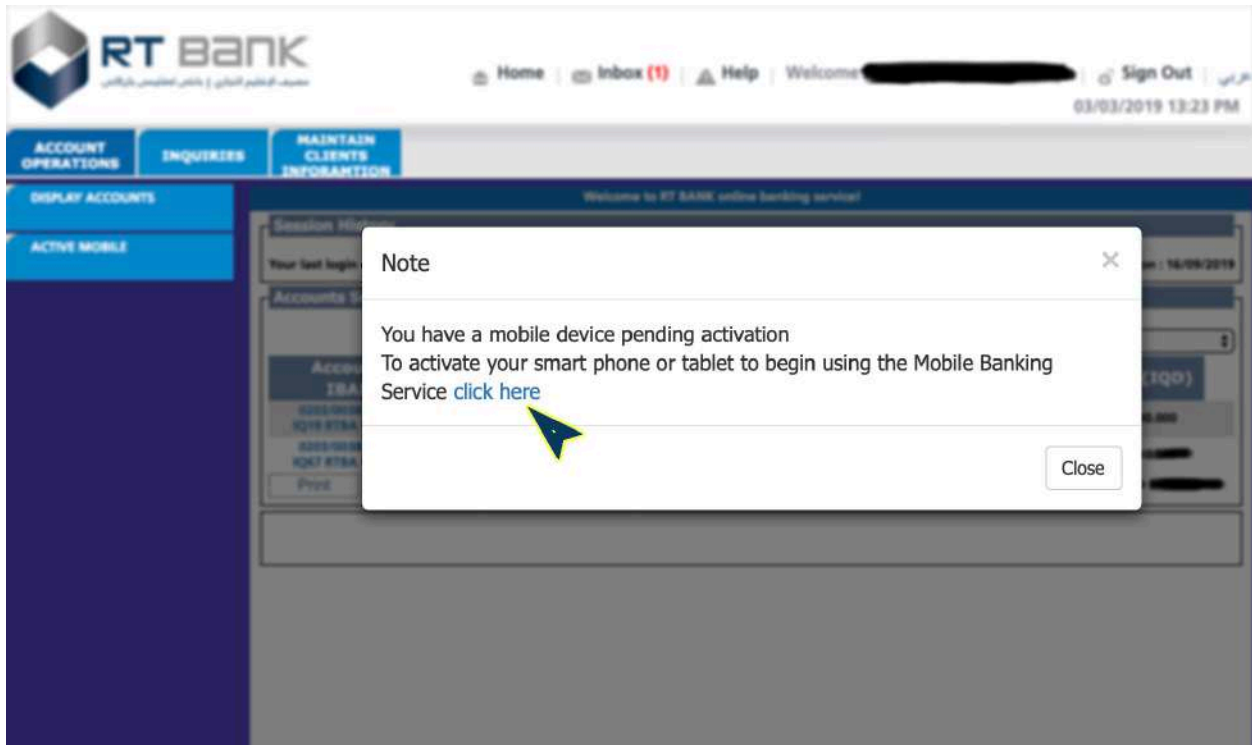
RT Bank
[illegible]

Home | Inbox (1) | Help | Welcome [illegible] | Sign Out | عربي
03/03/2019 13:23 PM

ACCOUNT OPERATIONS | INQUIRIES | MAINTAIN CLIENTS INFORAMTION

DISPLAY ACCOUNTS
ACTIVE MOBILE

Welcome to RT BANK online banking service!

Session History
Your last login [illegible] : 16/09/2019
Accounts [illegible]
Accou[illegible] IBA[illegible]
(IQD)
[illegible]
IQ19 RTBA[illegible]
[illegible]
IQ67 RTBA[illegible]
Print

Note
×
You have a mobile device pending activation
To activate your smart phone or tablet to begin using the Mobile Banking Service click here
Close